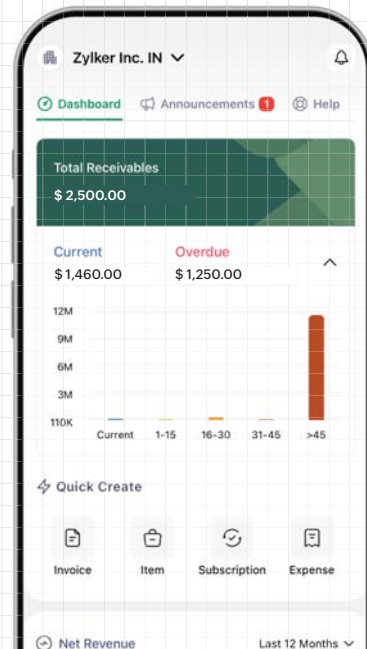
Zylker Inc. IN

Dashboard Announcements 1 Help

Total Receivables
$ 2,500.00

Current
$ 1,460.00
Overdue
$ 1,250.00

12M
9M
6M
3M
110K
Current 1-15 16-30 31-45 >45

Quick Create

Invoice
Item
Subscription
Expense

Net Revenue
Last 12 Months